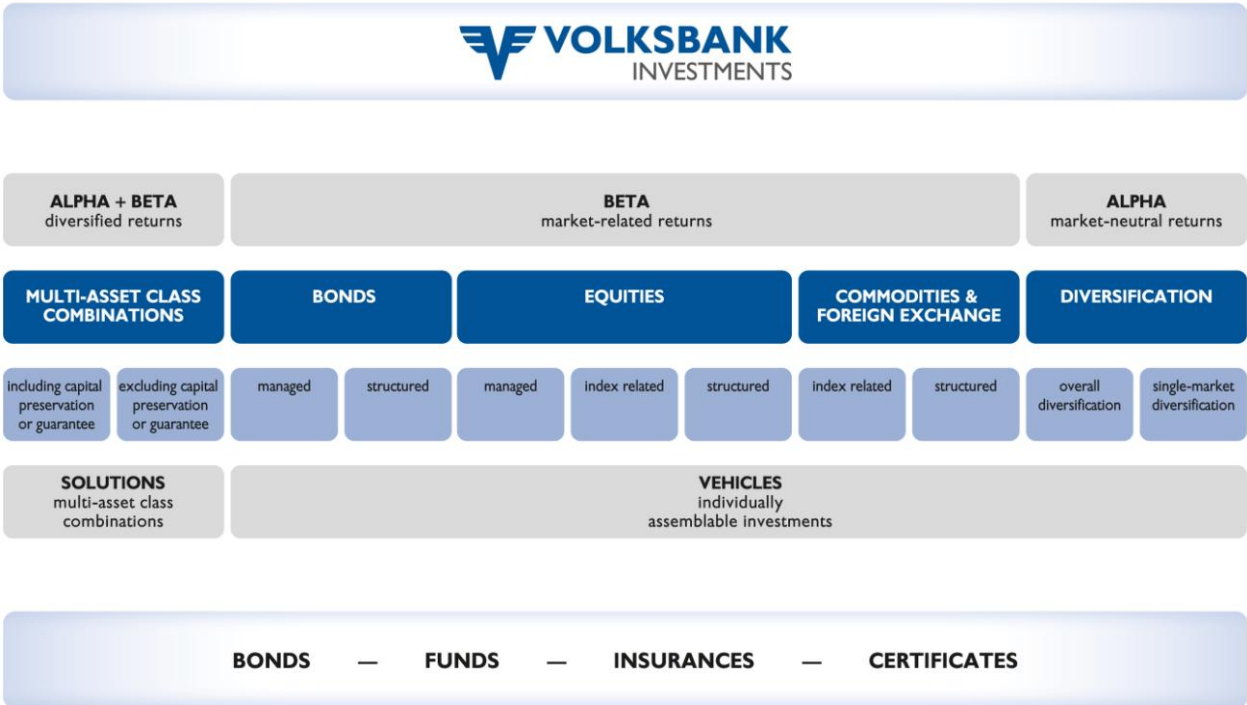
VOLKSBANK
INVESTMENTS

ALPHA + BETA
diversified returns

BETA
market-related returns

ALPHA
market-neutral returns

MULTI-ASSET CLASS COMBINATIONS

BONDS

EQUITIES

COMMODITIES & FOREIGN EXCHANGE

DIVERSIFICATION

including capital preservation or guarantee

excluding capital preservation or guarantee

managed

structured

managed

index related

structured

index related

structured

overall diversification

single-market diversification

SOLUTIONS
multi-asset class combinations

VEHICLES
individually assemblable investments

BONDS — FUNDS — INSURANCES — CERTIFICATES